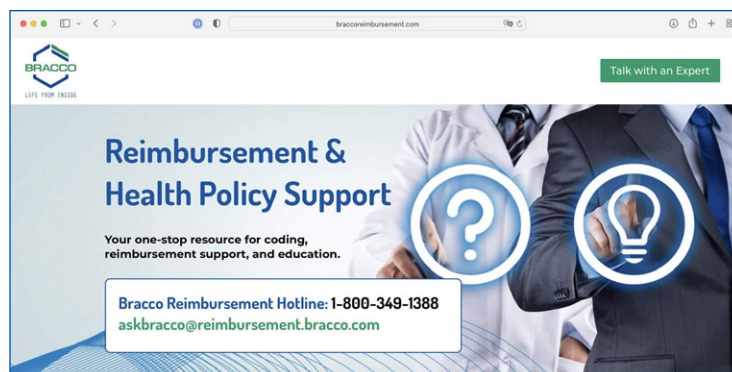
braccoreimbursement.com

BRACCO
LIFE FROM INSIDE

Talk with an Expert

Reimbursement & Health Policy Support

Your one-stop resource for coding, reimbursement support, and education.

Bracco Reimbursement Hotline: 1-800-349-1388
askbracco@reimbursement.bracco.com